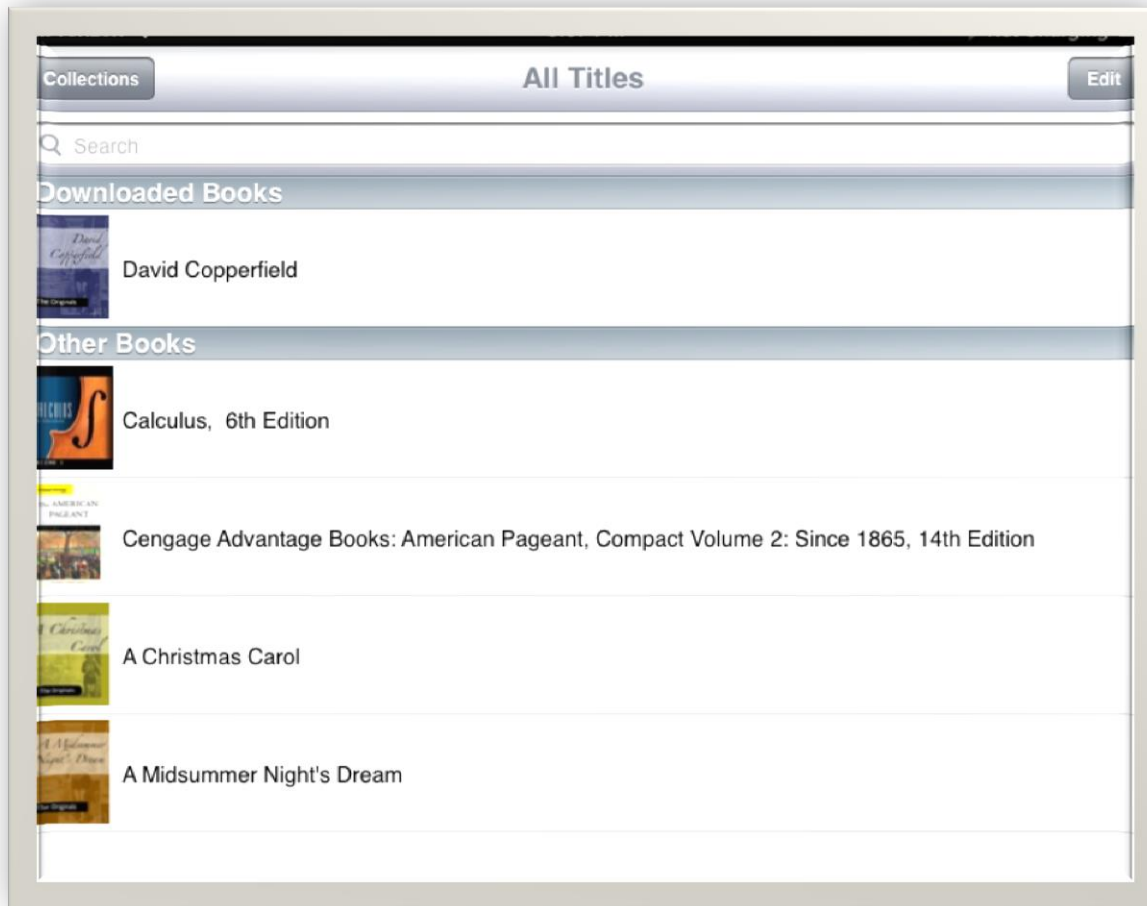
Collections

All Titles

Edit

Search

Downloaded Books

David Copperfield

David Copperfield

Other Books

CALCULUS

Calculus, 6th Edition

AMERICAN PAGEANT

Cengage Advantage Books: American Pageant, Compact Volume 2: Since 1865, 14th Edition

A Christmas Carol

A Christmas Carol

A Midsummer Night's Dream

A Midsummer Night's Dream